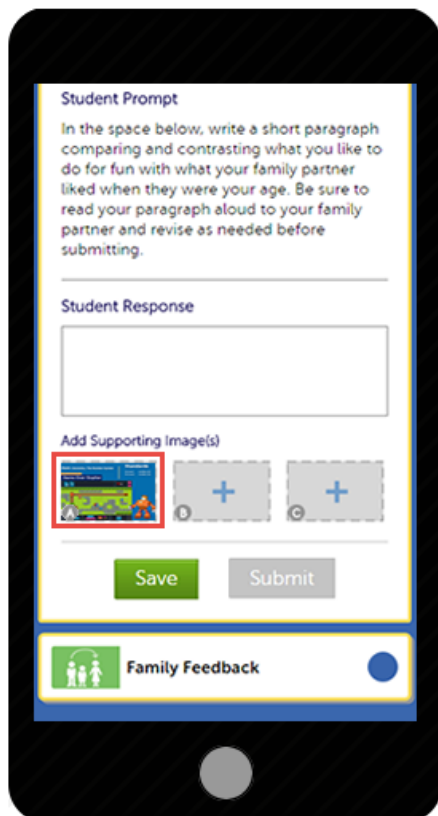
Student Prompt

In the space below, write a short paragraph comparing and contrasting what you like to do for fun with what your family partner liked when they were your age. Be sure to read your paragraph aloud to your family partner and revise as needed before submitting.

Student Response

Add Supporting Image(s)

A

B +

C +

Save

Submit

Family Feedback